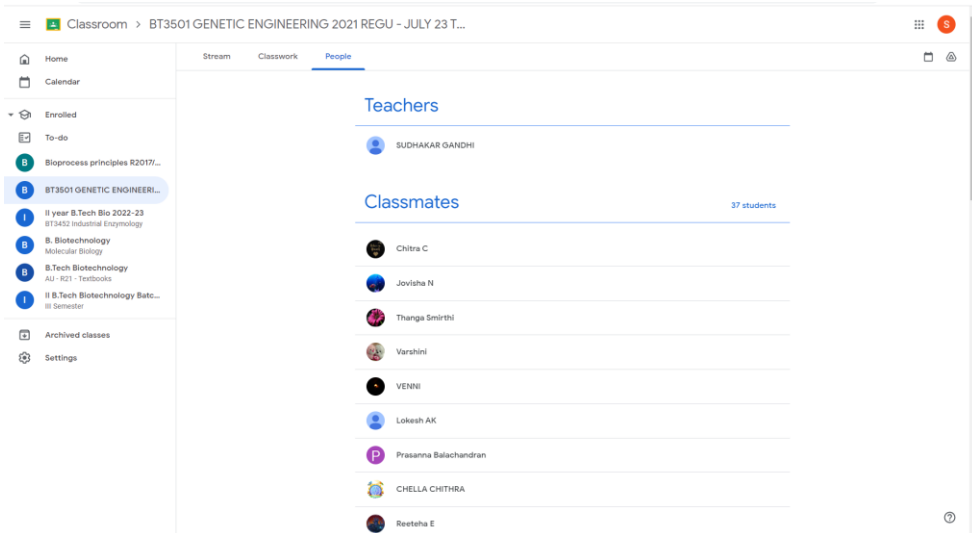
Classroom > BT3501 GENETIC ENGINEERING 2021 REGU - JULY 23 T...

S

Home

Calendar

Enrolled

To-do

B Bioprocess principles R2017/...

B BT3501 GENETIC ENGINEERI...

I II year B.Tech Bio 2022-23
BT3452 Industrial Enzymology

B B. Biotechnology
Molecular Biology

B B.Tech Biotechnology
AU - R21 - Textbooks

I II B.Tech Biotechnology Batc...
III Semester

Archived classes

Settings

Stream Classwork People

Teachers

SUDHAKAR GANDHI

Classmates

37 students

Chitra C

Jovisha N

Thanga Smirthi

Varshini

VENNI

Lokesh AK

P Prasanna Balachandran

CHELLA CHITHRA

Reeteha E